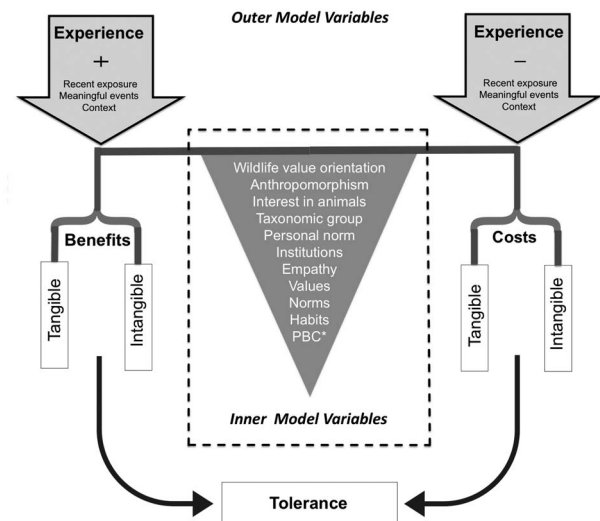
Outer Model Variables

Experience
+
Recent exposure
Meaningful events
Context

Experience
–
Recent exposure
Meaningful events
Context

Wildlife value orientation
Anthropomorphism
Interest in animals
Taxonomic group
Personal norm
Institutions
Empathy
Values
Norms
Habits
PBC*

Benefits

Tangible

Intangible

Costs

Tangible

Intangible

Inner Model Variables

Tolerance